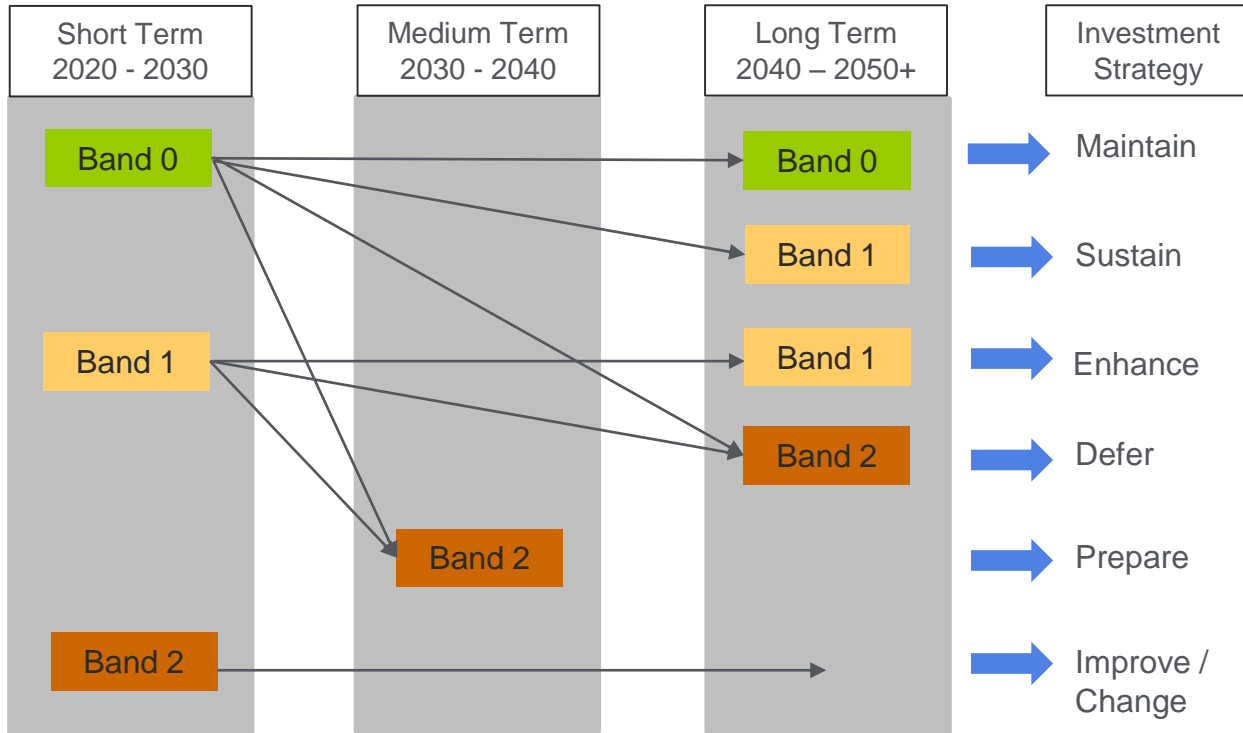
Short Term
2020 - 2030

Medium Term
2030 - 2040

Long Term
2040 – 2050+

Investment
Strategy

Band 0

Band 1

Band 2

Band 2

Band 0

Band 1

Band 1

Band 2

Maintain

Sustain

Enhance

Defer

Prepare

Improve / Change